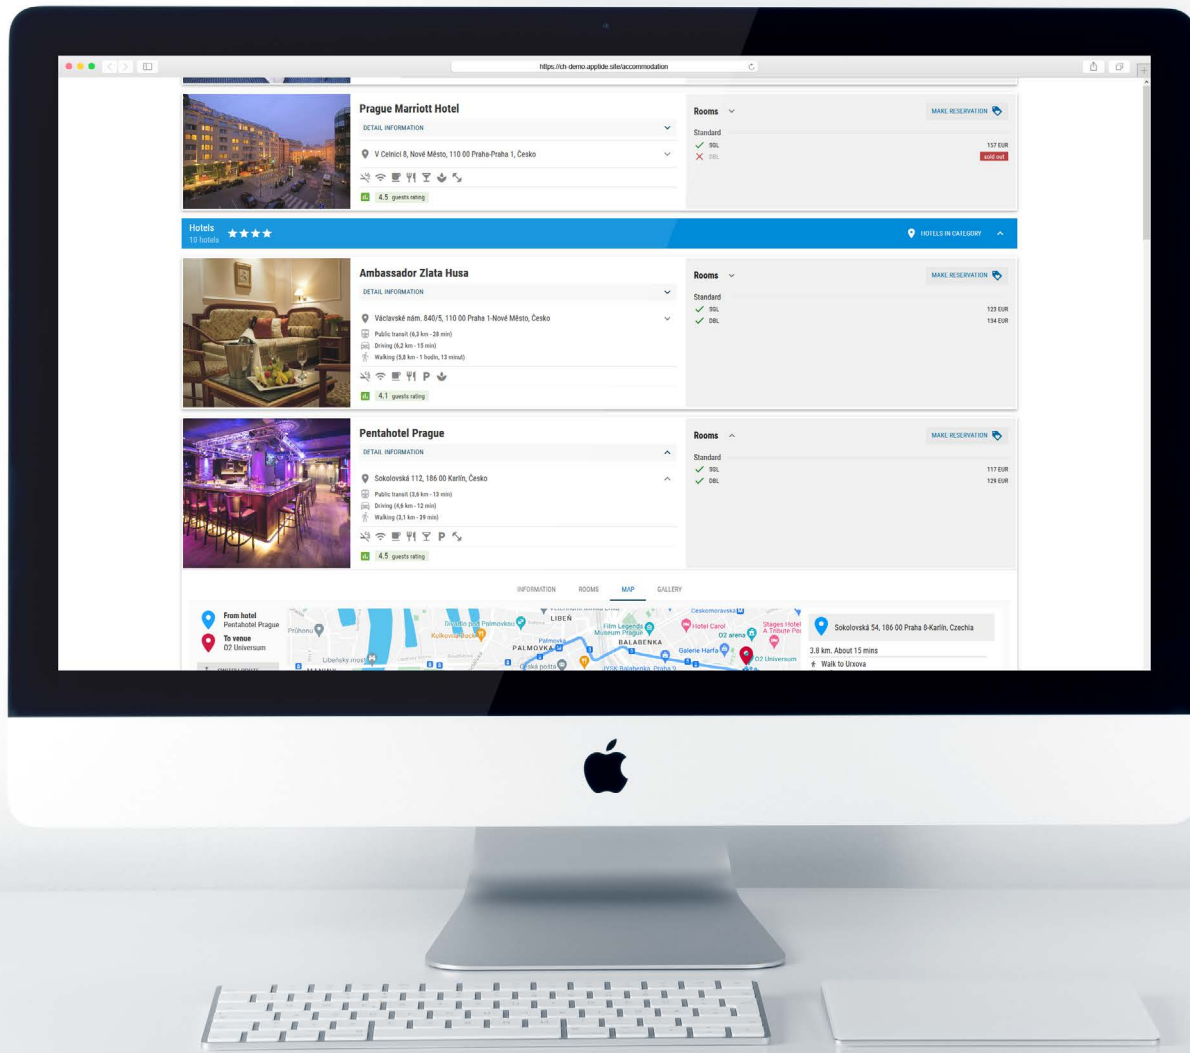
https://ch-demo.applide.site/accommodation

Prague Marriott Hotel
DETAIL INFORMATION
V Celnici 8, Nové Město, 110 00 Praha-Praha 1, Česko
4.5 guests rating

Rooms
MAKE RESERVATION
Standard
SGL 157 EUR
DBL sold out

Hotels ★★★★
10 hotels
HOTELS IN CATEGORY

Ambassador Zlata Husa
DETAIL INFORMATION
Václavské nám. 840/5, 110 00 Praha 1-Nové Město, Česko
Public transit (6,3 km - 28 min)
Driving (6,2 km - 15 min)
Walking (5,8 km - 1 hodin, 13 minut)
4.1 guests rating

Rooms
MAKE RESERVATION
Standard
SGL 123 EUR
DBL 134 EUR

Pentahotel Prague
DETAIL INFORMATION
Sokolovská 112, 186 00 Karlín, Česko
Public transit (3,6 km - 13 min)
Driving (4,6 km - 12 min)
Walking (3,1 km - 39 min)
4.5 guests rating

Rooms
MAKE RESERVATION
Standard
SGL 117 EUR
DBL 129 EUR

INFORMATION ROOMS MAP GALLERY

From hotel
Pentahotel Prague
To venue
O2 Universum

LIBEŇ
Film Legends Museum Prague
Hotel Carol
Stages Hotel A Tribute Po
O2 arena
Kulturní dům
Palmovka
PALMOVKA
BALABENKA
Galerie Harfa
O2 Universum
Průhonu
Libeňský most

Sokolovská 54, 186 00 Praha 8-Karlín, Czechia
3.8 km. About 15 mins
Walk to Urxova